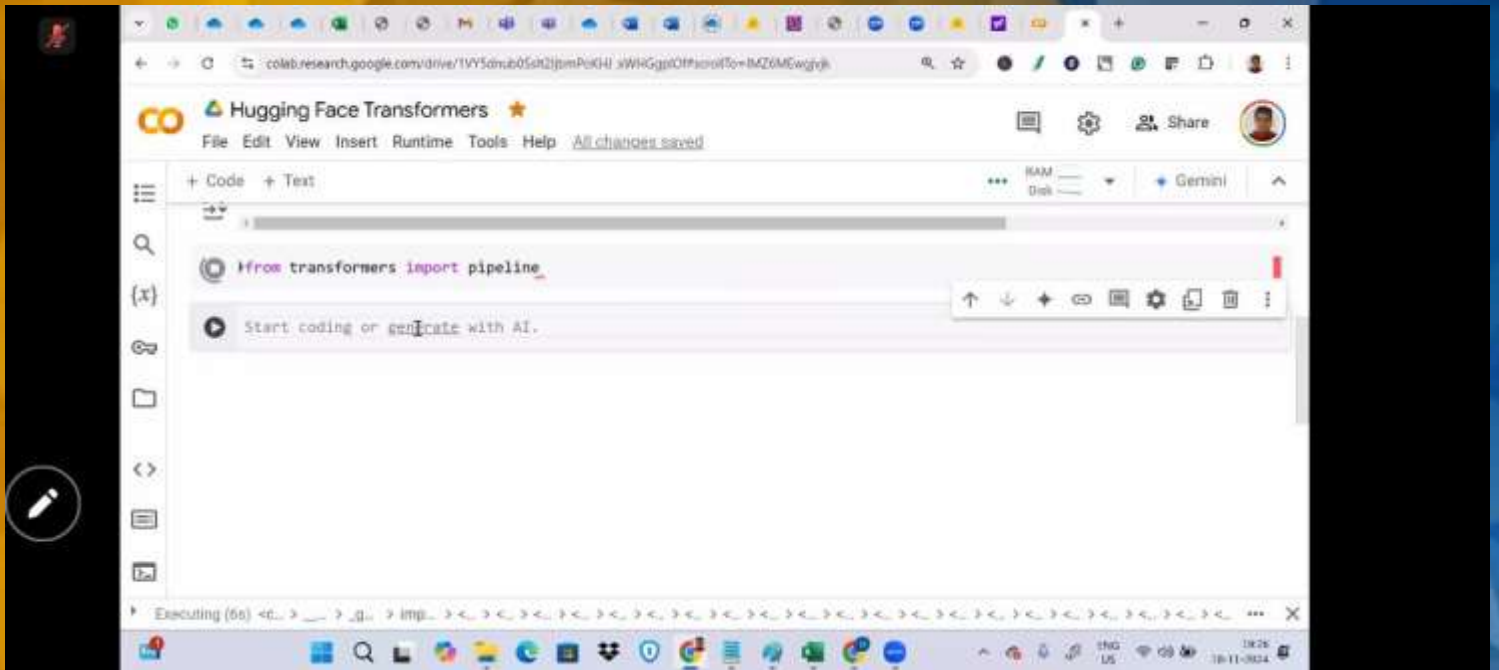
colab.research.google.com/drive/1VY5dnub0Ssh2IjbmPoKHJ xWHGgpIOff#scrollTo=IMZ6MEwgjvjk

CO Hugging Face Transformers

File Edit View Insert Runtime Tools Help All changes saved

Share

+ Code + Text

RAM
Disk

Gemini

from transformers import pipeline

Start coding or generate with AI.

Executing (6s) <c... > _... > _g... > imp... > <... > <... > <... > <... > <... > <... > <... > <... > <... > <... > <... > <... > <... > <... > <... > <... > <... > <... > <... > <...

ENG
US

18:26
18-11-2024